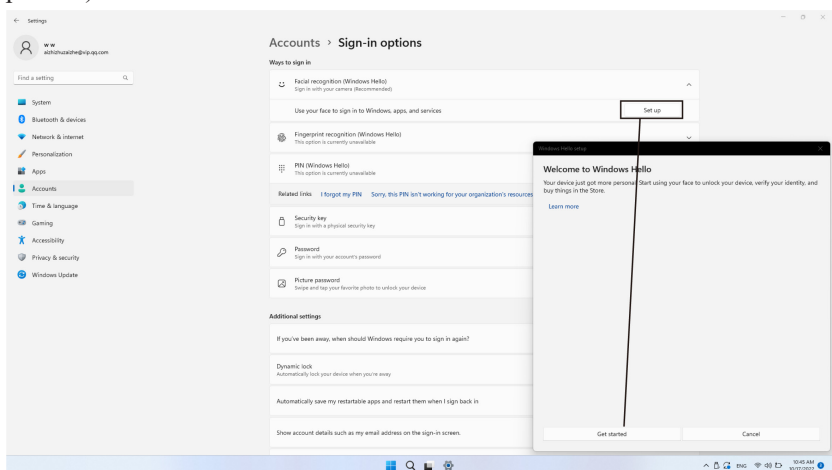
← Settings

w w
aizhizhuzaizhe@vip.qq.com

Find a setting

System
Bluetooth & devices
Network & internet
Personalization
Apps
Accounts
Time & language
Gaming
Accessibility
Privacy & security
Windows Update

Accounts › Sign-in options

Ways to sign in

Facial recognition (Windows Hello)
Sign in with your camera (Recommended)

Use your face to sign in to Windows, apps, and services

Set up

Fingerprint recognition (Windows Hello)
This option is currently unavailable

PIN (Windows Hello)
This option is currently unavailable

Related links I forgot my PIN Sorry, this PIN isn't working for your organization's resources

Security key
Sign in with a physical security key

Password
Sign in with your account's password

Picture password
Swipe and tap your favorite photo to unlock your device

Additional settings

If you've been away, when should Windows require you to sign in again?

Dynamic lock
Automatically lock your device when you're away

Automatically save my restartable apps and restart them when I sign back in

Show account details such as my email address on the sign-in screen.

Windows Hello setup

Welcome to Windows Hello

Your device just got more personal. Start using your face to unlock your device, verify your identity, and buy things in the Store.

Learn more

Get started

Cancel

ENG 10:45 AM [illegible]